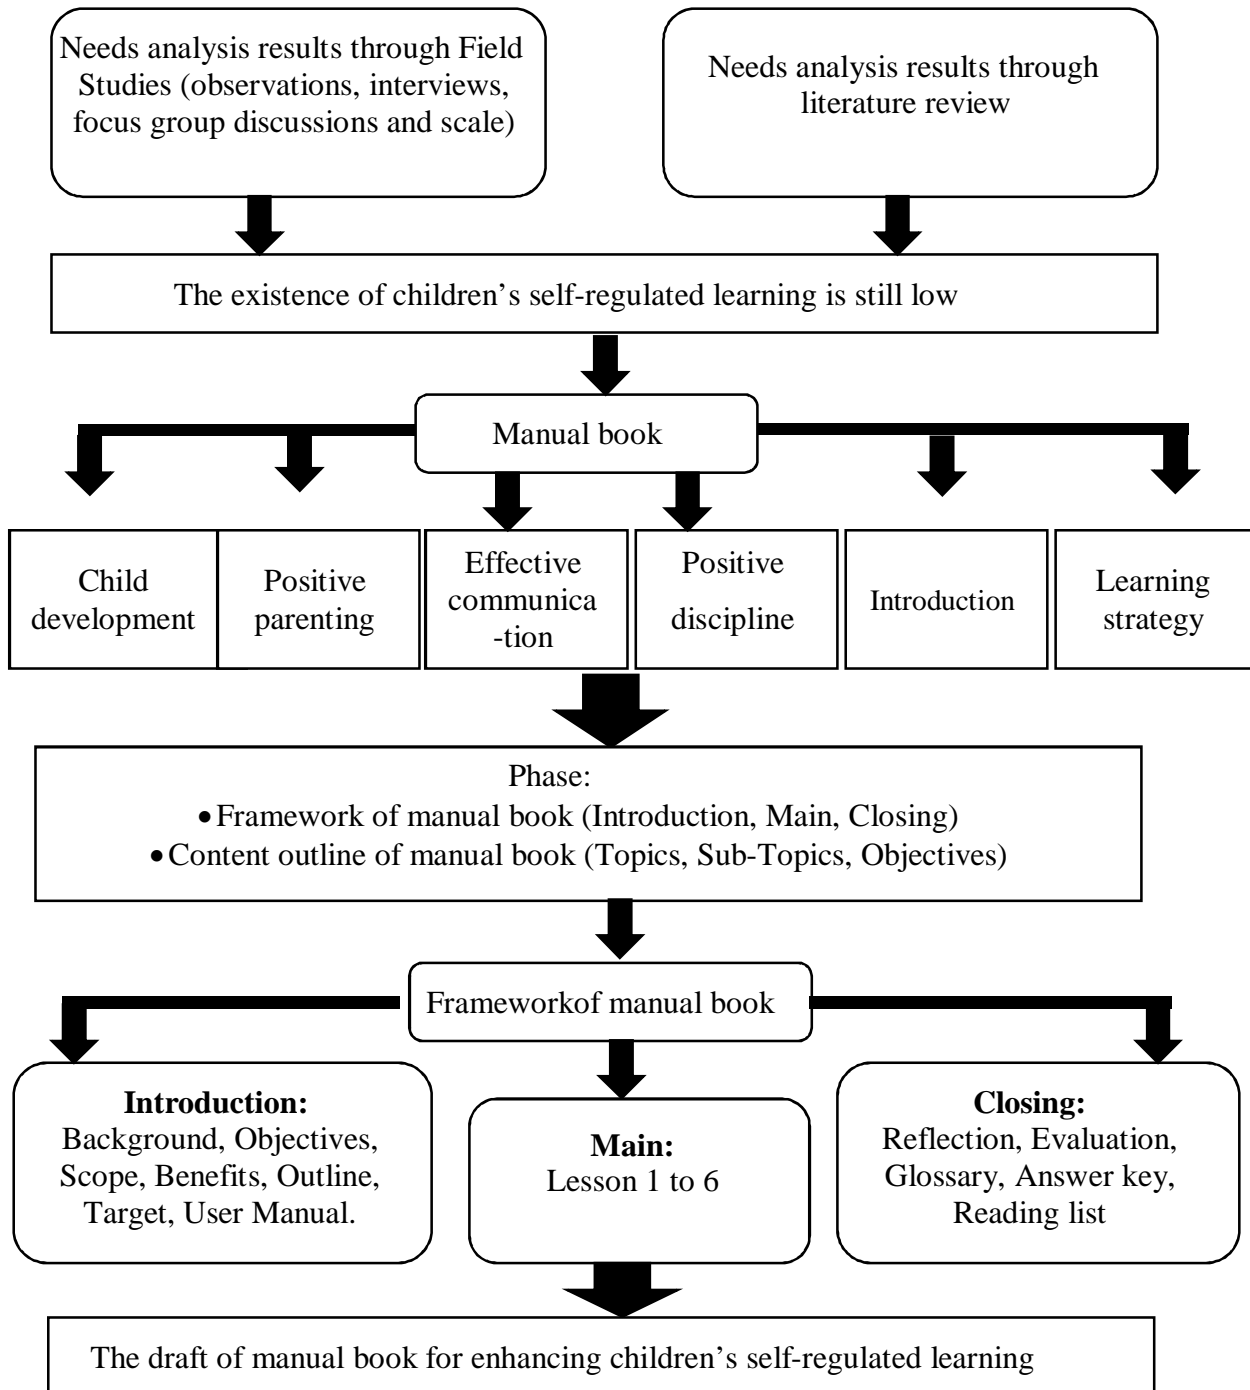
Needs analysis results through Field Studies (observations, interviews, focus group discussions and scale)

Needs analysis results through literature review

The existence of children’s self-regulated learning is still low

Manual book

Child development

Positive parenting

Effective communica -tion

Positive discipline

Introduction

Learning strategy

Phase:
• Framework of manual book (Introduction, Main, Closing)
• Content outline of manual book (Topics, Sub-Topics, Objectives)

Frameworkof manual book

**Introduction:**
Background, Objectives, Scope, Benefits, Outline, Target, User Manual.

**Main:**
Lesson 1 to 6

**Closing:**
Reflection, Evaluation, Glossary, Answer key, Reading list

The draft of manual book for enhancing children’s self-regulated learning